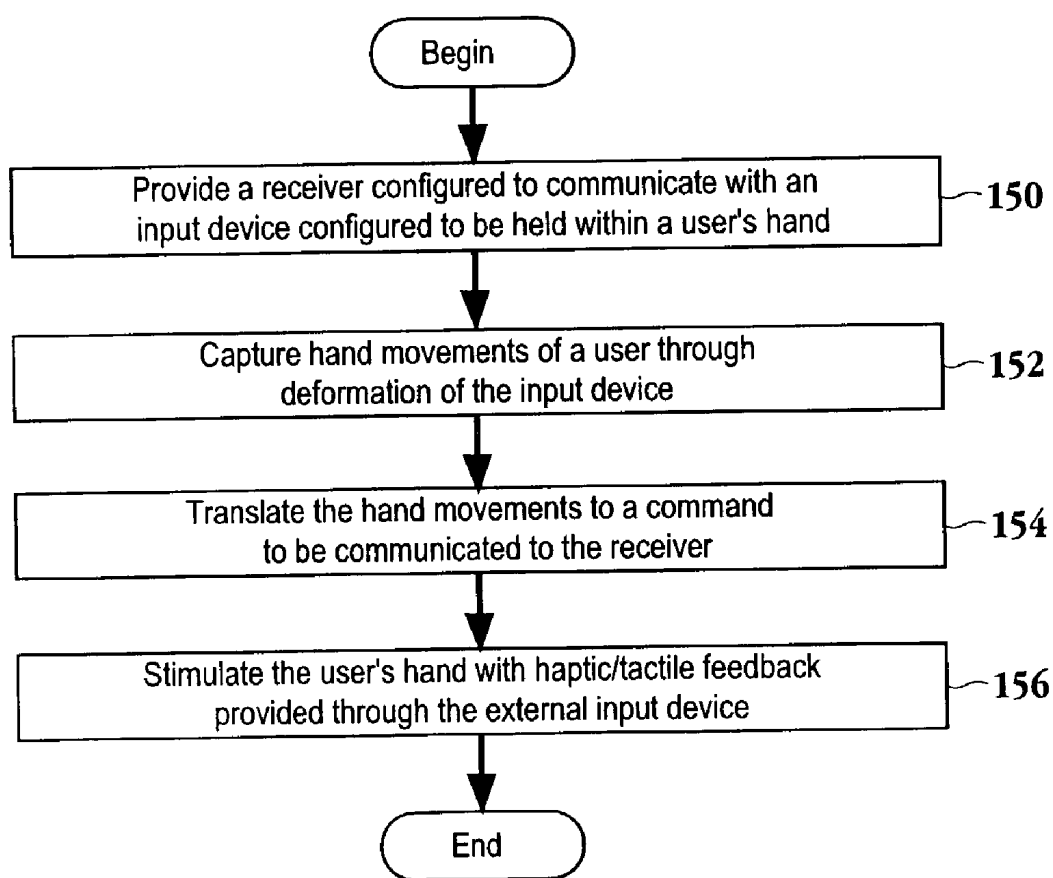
Begin

Provide a receiver configured to communicate with an input device configured to be held within a user's hand

150

Capture hand movements of a user through deformation of the input device

152

Translate the hand movements to a command to be communicated to the receiver

154

Stimulate the user's hand with haptic/tactile feedback provided through the external input device

156

End